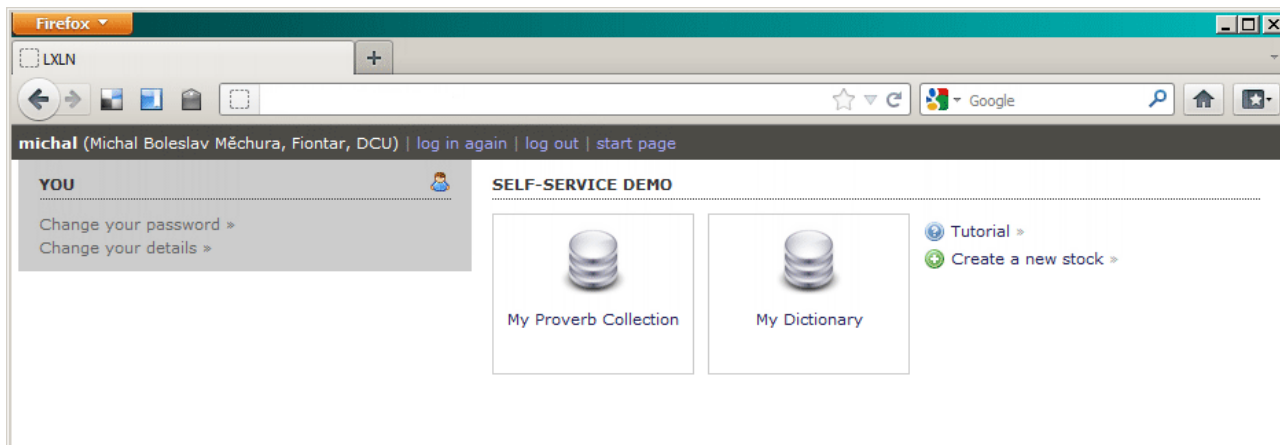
Firefox

LXLN

+

Google

michal (Michal Boleslav Měchura, Fiontar, DCU) | log in again | log out | start page

YOU

Change your password »
Change your details »

SELF-SERVICE DEMO

My Proverb Collection

My Dictionary

Tutorial »
Create a new stock »